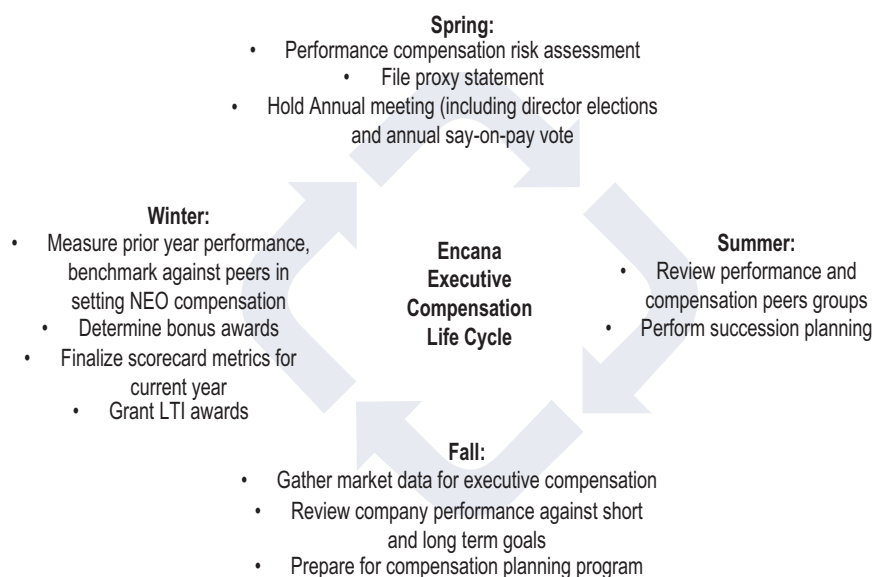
**Spring:**
- Performance compensation risk assessment
- File proxy statement
- Hold Annual meeting (including director elections and annual say-on-pay vote

**Winter:**
- Measure prior year performance, benchmark against peers in setting NEO compensation
- Determine bonus awards
- Finalize scorecard metrics for current year
- Grant LTI awards

**Encana Executive Compensation Life Cycle**

**Summer:**
- Review performance and compensation peers groups
- Perform succession planning

**Fall:**
- Gather market data for executive compensation
- Review company performance against short and long term goals
- Prepare for compensation planning program